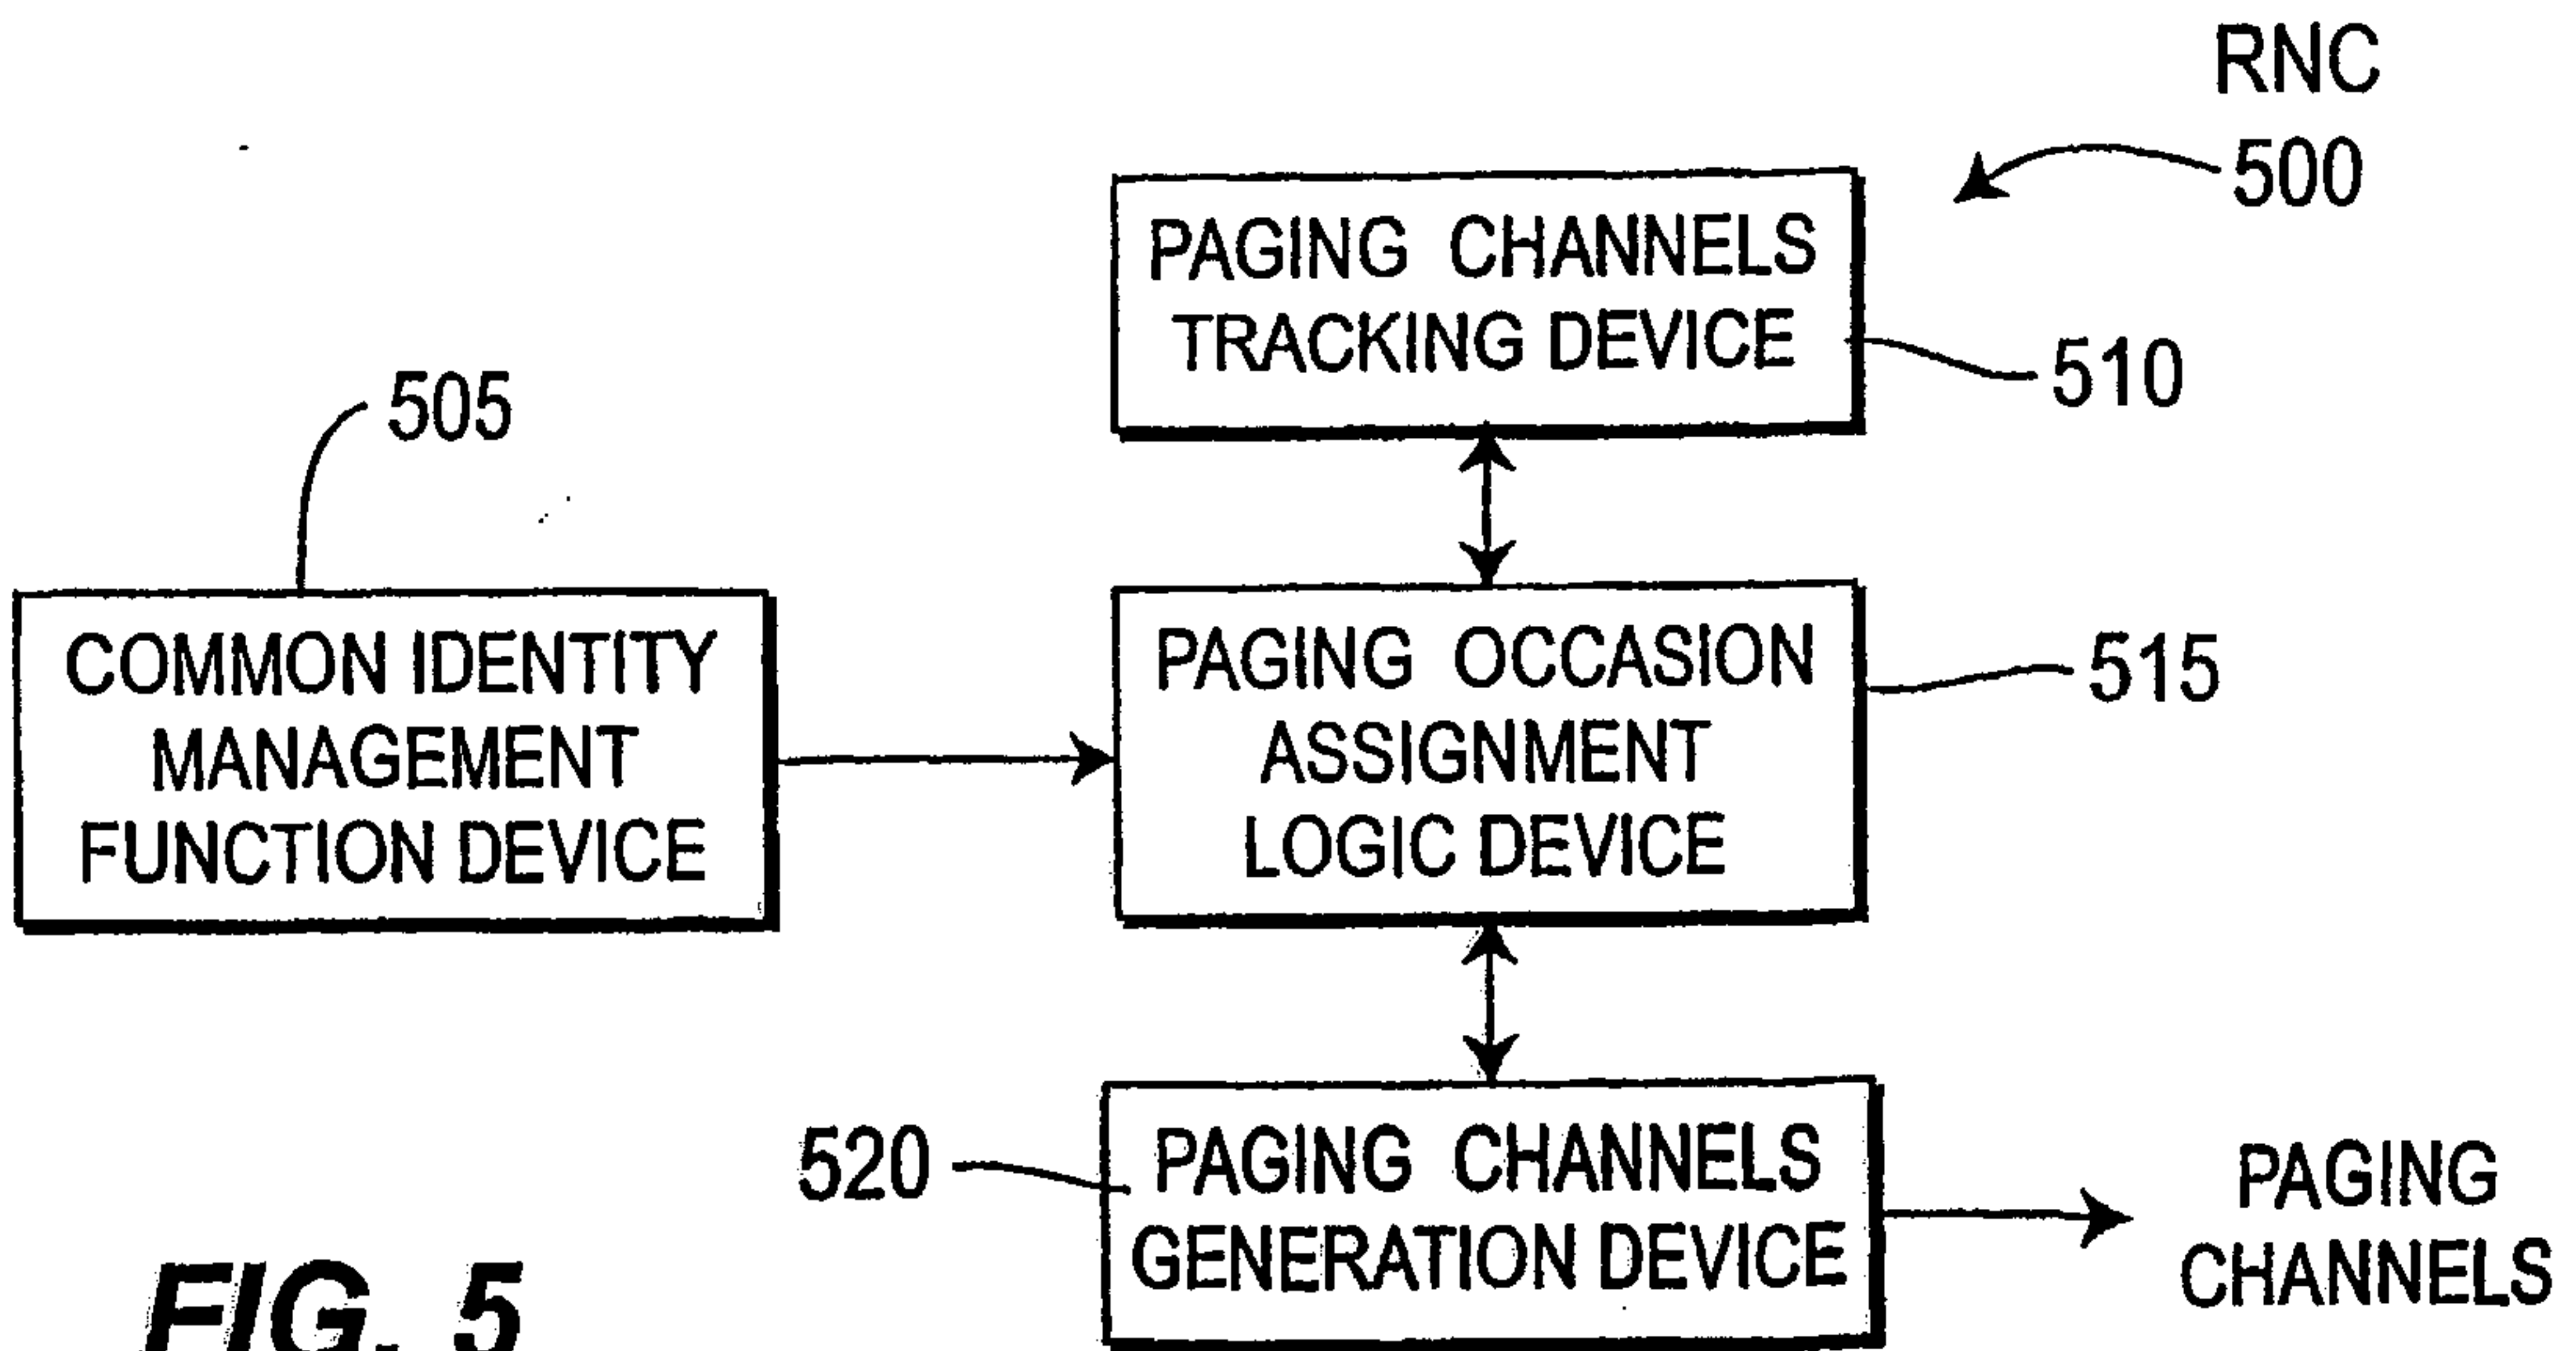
RNC
500

PAGING CHANNELS TRACKING DEVICE
510

505

COMMON IDENTITY MANAGEMENT FUNCTION DEVICE

PAGING OCCASION ASSIGNMENT LOGIC DEVICE
515

520
PAGING CHANNELS GENERATION DEVICE

PAGING CHANNELS

FIG. 5